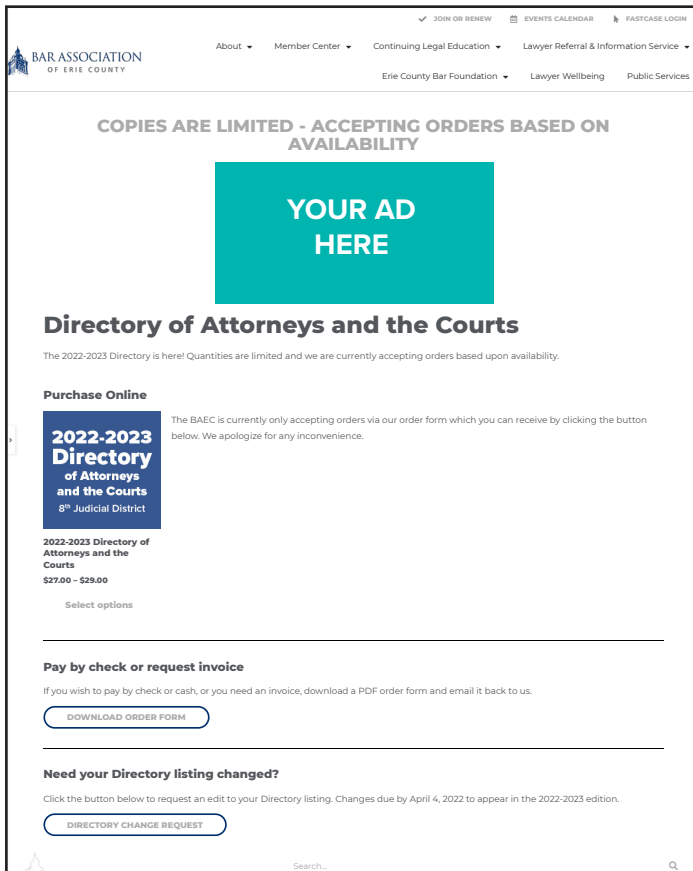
JOIN OR RENEW EVENTS CALENDAR FASTCASE LOGIN

BAR ASSOCIATION OF ERIE COUNTY

About Member Center Continuing Legal Education Lawyer Referral & Information Service

Erie County Bar Foundation Lawyer Wellbeing Public Services

COPIES ARE LIMITED - ACCEPTING ORDERS BASED ON AVAILABILITY

YOUR AD HERE

Directory of Attorneys and the Courts

The 2022-2023 Directory is here! Quantities are limited and we are currently accepting orders based upon availability.

Purchase Online

2022-2023 Directory of Attorneys and the Courts $8^{th}$ Judicial District

The BAEC is currently only accepting orders via our order form which you can receive by clicking the button below. We apologize for any inconvenience.

2022-2023 Directory of Attorneys and the Courts

$27.00 – $29.00

Select options

Pay by check or request invoice

If you wish to pay by check or cash, or you need an invoice, download a PDF order form and email it back to us.

DOWNLOAD ORDER FORM

Need your Directory listing changed?

Click the button below to request an edit to your Directory listing. Changes due by April 4, 2022 to appear in the 2022-2023 edition.

DIRECTORY CHANGE REQUEST

Search...